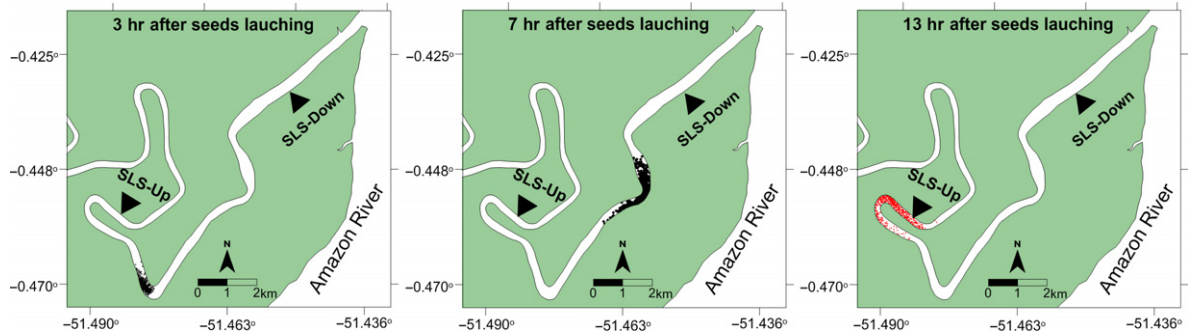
3 hr after seeds lauching

−0.425°
−0.448°
−0.470°
−51.490°
−51.463°
−51.436°

SLS-Down
SLS-Up
N
0 1 2km
Amazon River

7 hr after seeds lauching

−0.425°
−0.448°
−0.470°
−51.490°
−51.463°
−51.436°

SLS-Down
SLS-Up
N
0 1 2km
Amazon River

13 hr after seeds lauching

−0.425°
−0.448°
−0.470°
−51.490°
−51.463°
−51.436°

SLS-Down
SLS-Up
N
0 1 2km
Amazon River